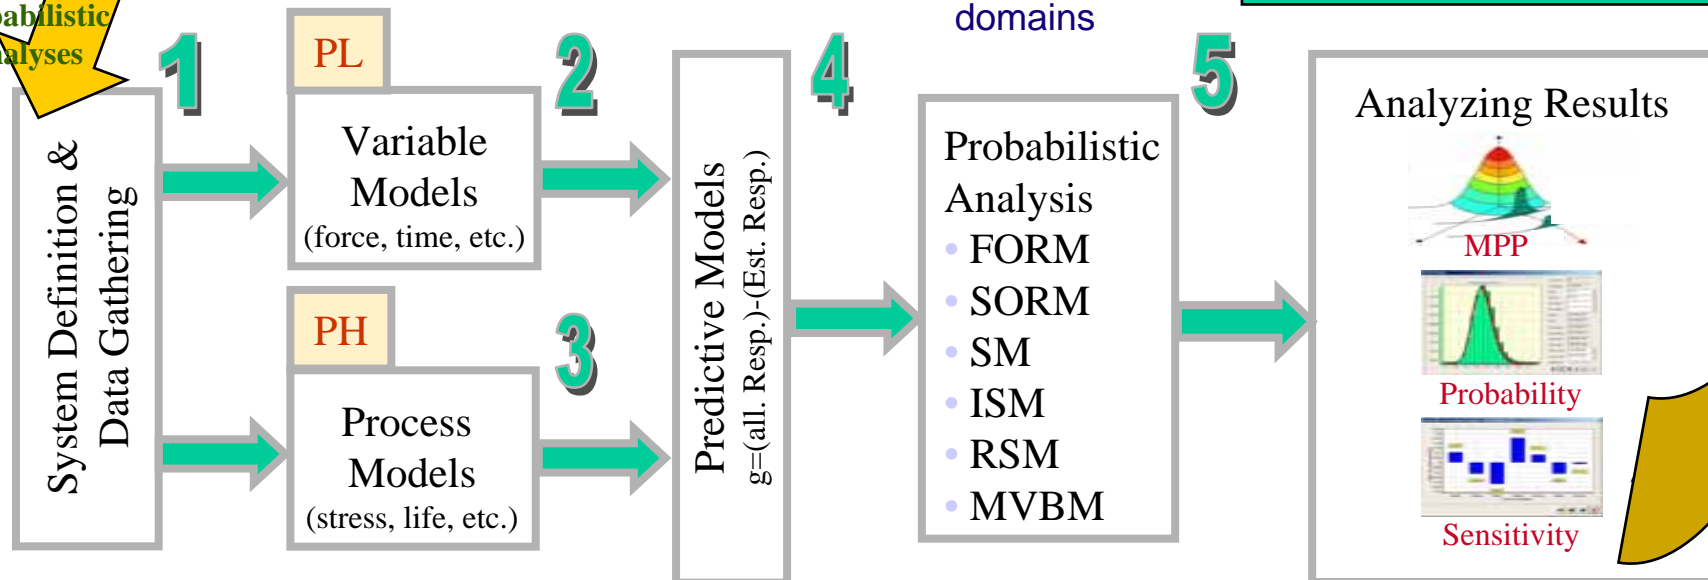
abilistic
alyses

domains

1

System Definition & Data Gathering

PL

Variable Models
(force, time, etc.)

PH

Process Models
(stress, life, etc.)

2

3

Predictive Models
g=(all. Resp.)-(Est. Resp.)

4

Probabilistic Analysis
• FORM
• SORM
• SM
• ISM
• RSM
• MVBM

5

Analyzing Results

MPP

Probability

Sensitivity